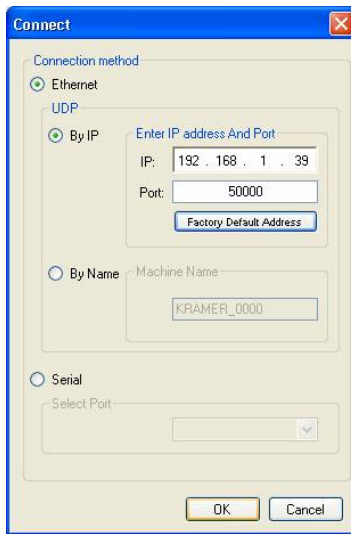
Connect

Connection method

Ethernet

UDP

By IP

Enter IP address And Port

IP: 192 . 168 . 1 . 39

Port: 50000

Factory Default Address

By Name

Machine Name

KRAMER_0000

Serial

Select Port

OK

Cancel